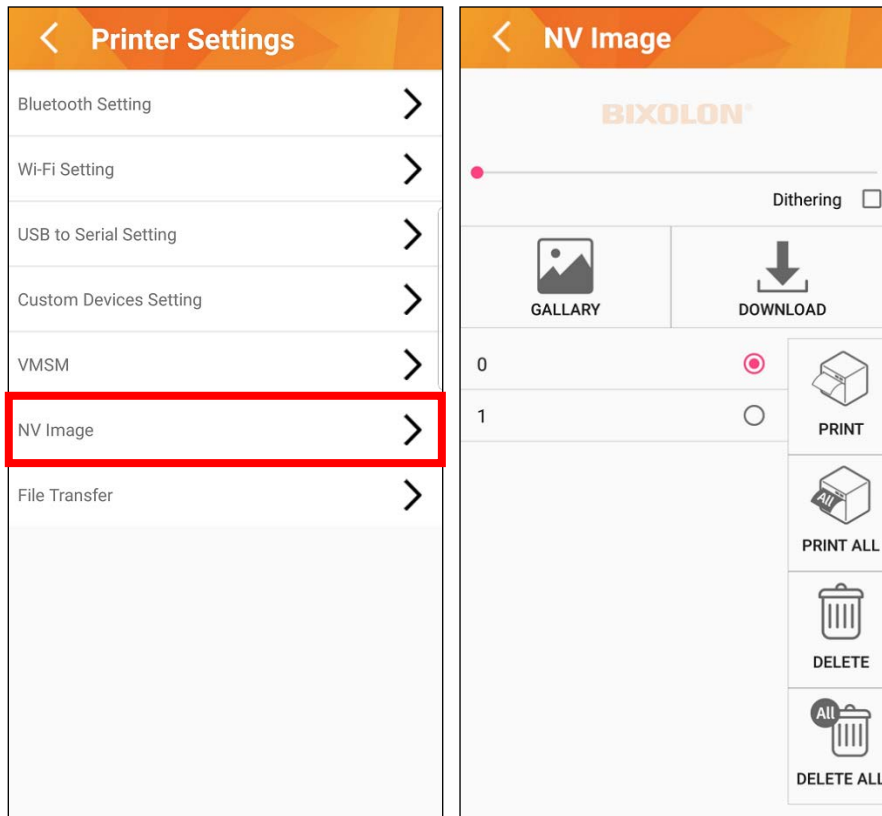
Printer Settings

Bluetooth Setting

Wi-Fi Setting

USB to Serial Setting

Custom Devices Setting

VMSM

NV Image

File Transfer

NV Image

BIXOLON

Dithering

GALLARY

DOWNLOAD

0

1

PRINT

All

PRINT ALL

DELETE

All

DELETE ALL